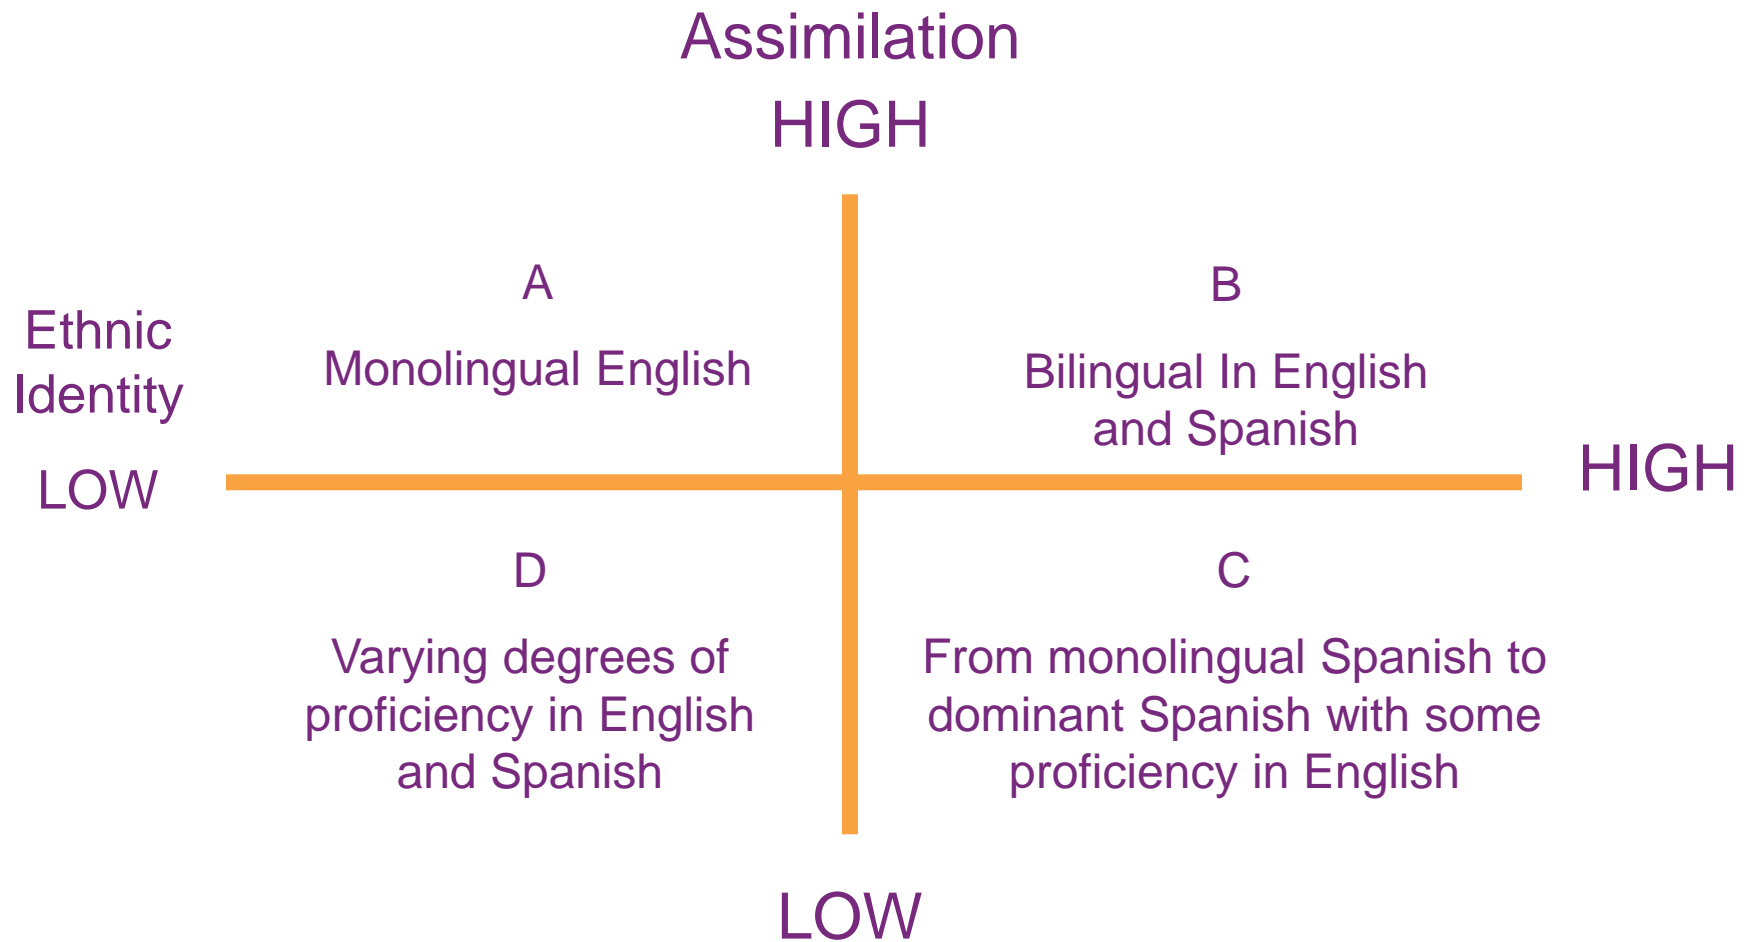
Assimilation

HIGH

A

Monolingual English

B

Bilingual In English and Spanish

Ethnic Identity

LOW

HIGH

D

Varying degrees of proficiency in English and Spanish

C

From monolingual Spanish to dominant Spanish with some proficiency in English

LOW